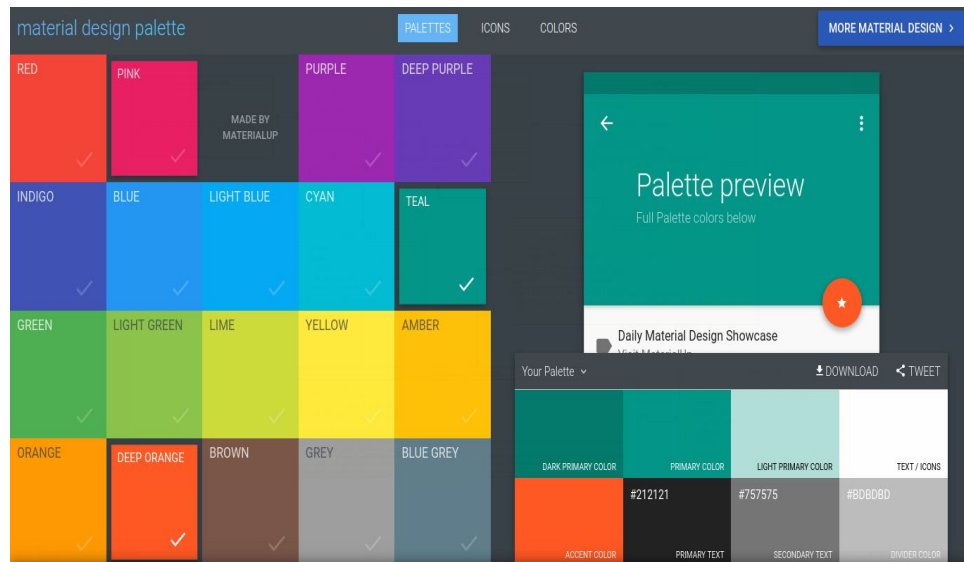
material design palette

PALETTES ICONS COLORS

MORE MATERIAL DESIGN ›

RED
PINK
MADE BY MATERIALUP
PURPLE
DEEP PURPLE
INDIGO
BLUE
LIGHT BLUE
CYAN
TEAL
GREEN
LIGHT GREEN
LIME
YELLOW
AMBER
ORANGE
DEEP ORANGE
BROWN
GREY
BLUE GREY

Palette preview
Full Palette colors below

Daily Material Design Showcase
Visit MaterialUp

Your Palette

DOWNLOAD
TWEET

DARK PRIMARY COLOR
PRIMARY COLOR
LIGHT PRIMARY COLOR
TEXT / ICONS

ACCENT COLOR
#212121
PRIMARY TEXT
#757575
SECONDARY TEXT
#BDBDBD
DIVIDER COLOR